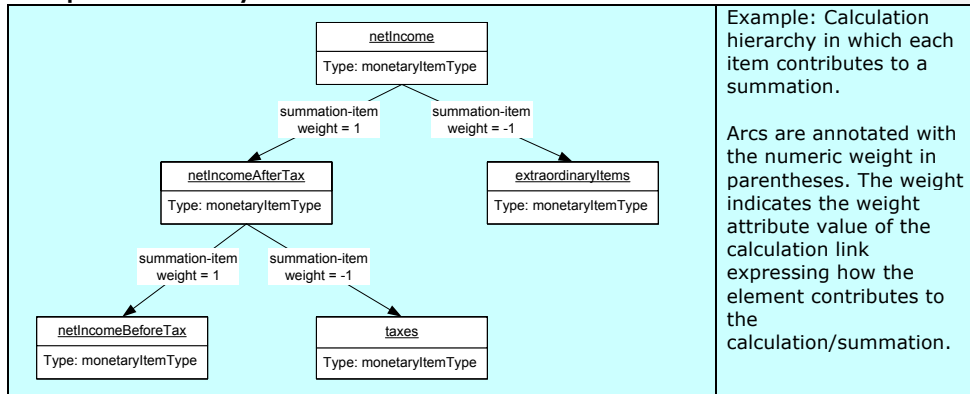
netIncome
Type: monetaryItemType

summation-item
weight = 1

summation-item
weight = -1

netIncomeAfterTax
Type: monetaryItemType

extraordinaryItems
Type: monetaryItemType

summation-item
weight = 1

summation-item
weight = -1

netIncomeBeforeTax
Type: monetaryItemType

taxes
Type: monetaryItemType

Example: Calculation hierarchy in which each item contributes to a summation.

Arcs are annotated with the numeric weight in parentheses. The weight indicates the weight attribute value of the calculation link expressing how the element contributes to the calculation/summation.